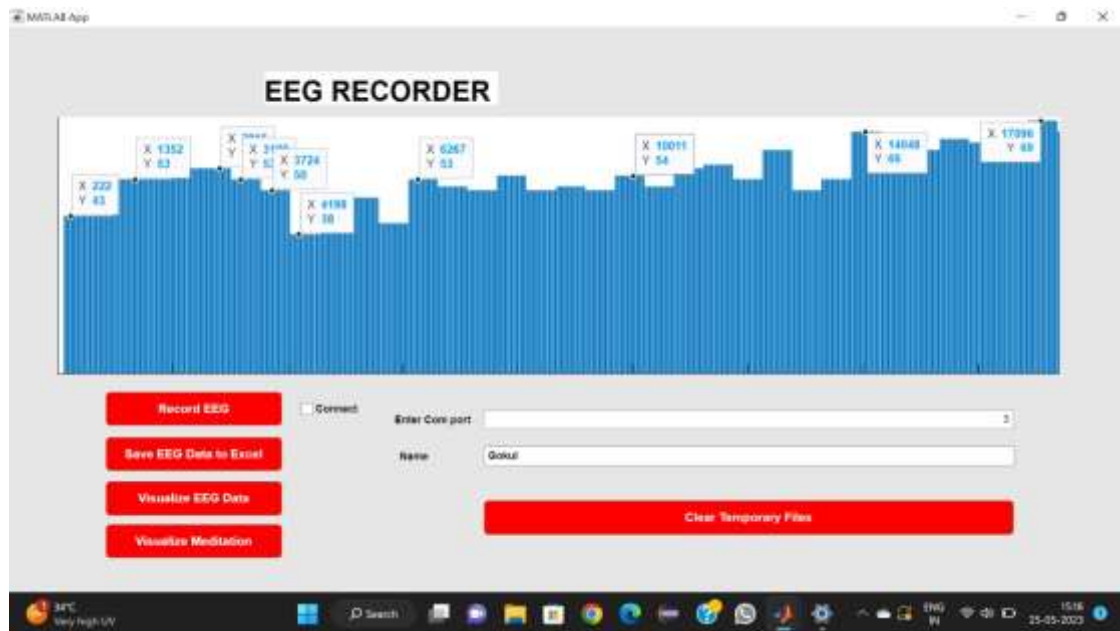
MATLAB App

EEG RECORDER

X 222
Y 43

X 1352
Y 53

X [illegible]
Y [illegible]

X 31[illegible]
Y 5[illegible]

X 3724
Y 50

X 4198
Y 38

X 6267
Y 53

X 10011
Y 54

X 14048
Y 66

X 17096
Y 69

Record EEG

Connect

Enter Com port

3

Save EEG Data to Excel

Name

Gokul

Visualize EEG Data

Clear Temporary Files

Visualize Meditation

34°C
Very high UV

Search

ENG
IN

15:16
25-05-2023